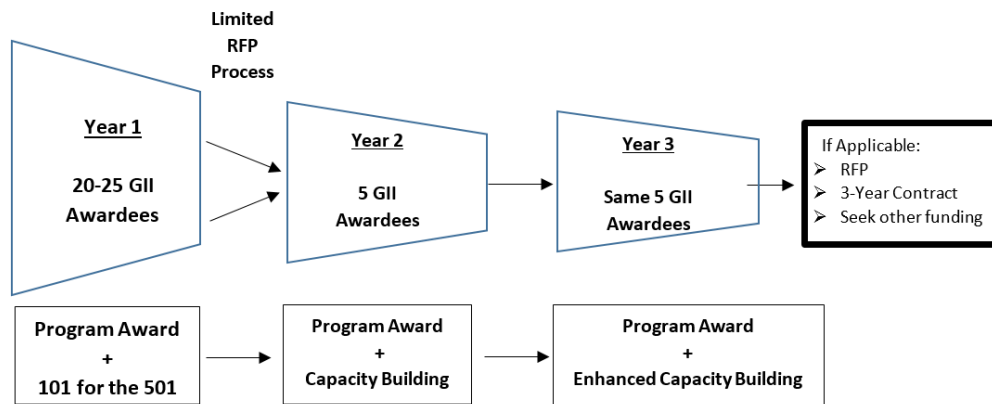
Limited RFP Process

Year 1

20-25 GII Awardees

Year 2

5 GII Awardees

Year 3

Same 5 GII Awardees

If Applicable:
➢ RFP
➢ 3-Year Contract
➢ Seek other funding

Program Award + 101 for the 501

Program Award + Capacity Building

Program Award + Enhanced Capacity Building